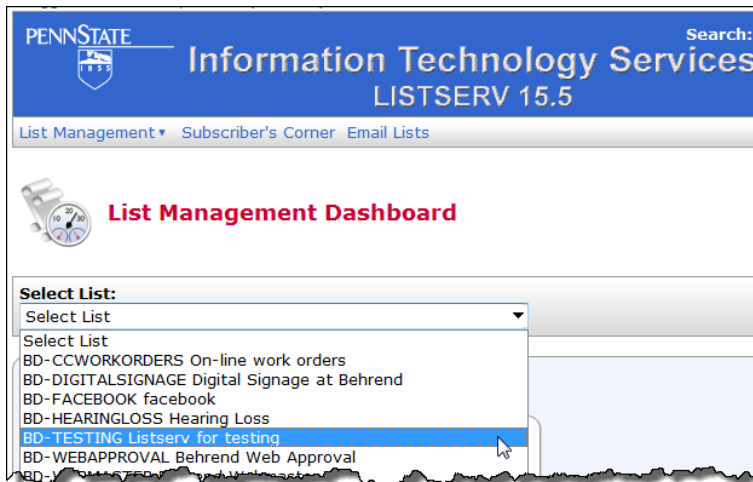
PENNSTATE

1855

Search:

Information Technology Services

LISTSERV 15.5

List Management ▾ Subscriber's Corner Email Lists

List Management Dashboard

Select List:

Select List

Select List
BD-CCWORKORDERS On-line work orders
BD-DIGITALSIGNAGE Digital Signage at Behrend
BD-FACEBOOK facebook
BD-HEARINGLOSS Hearing Loss
BD-TESTING Listserv for testing
BD-WEBAPPROVAL Behrend Web Approval
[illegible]